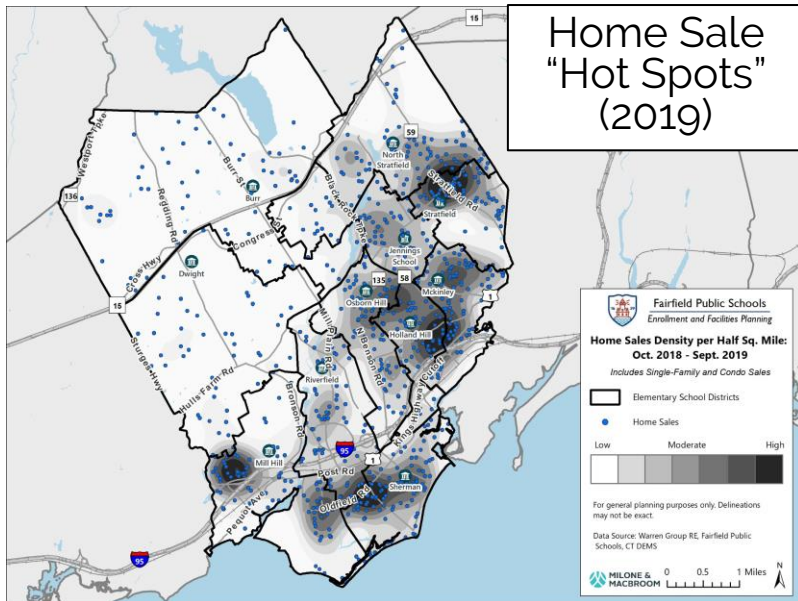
Home Sale "Hot Spots" (2019)

15
59
136
135
58
1
15
95
1
95

North Stratfield
Stratfield Rd
Stratfield
Westport Tpke
Burr St
Burr
Black Rock Tpke
Congress St
Redding Rd
Jennings School
Cross Hwy
Dwight
Osborn Hill
Mckinley
Holland Hill
Sturges Hwy
Mill Plain Rd
N Benson Rd
Kings Highway Cutoff
Riverfield
Hulls Farm Rd
Bronson Rd
Mill Hill
Post Rd
Sherman
Pequot Ave
Old Field Rd

Fairfield Public Schools
Enrollment and Facilities Planning

Home Sales Density per Half Sq. Mile: Oct. 2018 - Sept. 2019
Includes Single-Family and Condo Sales

Elementary School Districts
Home Sales

Low
Moderate
High

For general planning purposes only. Delineations may not be exact.

Data Source: Warren Group RE, Fairfield Public Schools, CT DEMS

MILONE & MACBROOM
0 0.5 1 Miles
N